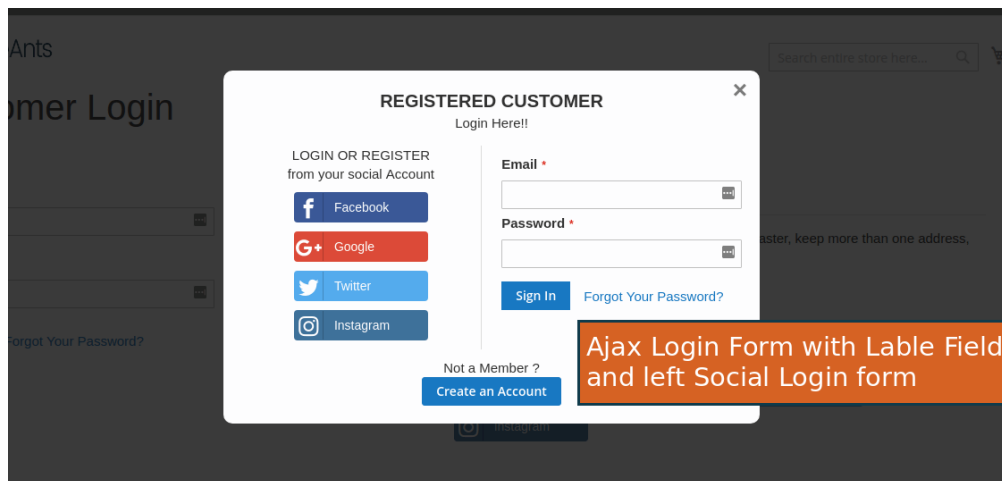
Ants

omer Login

Search entire store here...

REGISTERED CUSTOMER
Login Here!!

LOGIN OR REGISTER
from your social Account

Facebook

Google

Twitter

Instagram

Email *

Password *

Sign In

Forgot Your Password?

Not a Member ?

Create an Account

aster, keep more than one address,

Forgot Your Password?

Instagram

Ajax Login Form with Lable Field and left Social Login form